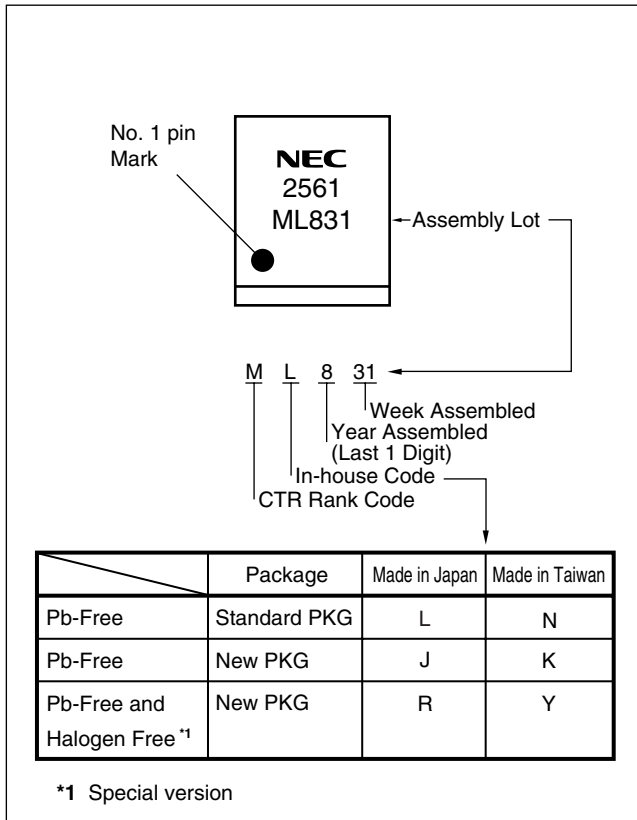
No. 1 pin Mark

NEC
2561
ML831

Assembly Lot

M L 8 31

Week Assembled
Year Assembled
(Last 1 Digit)
In-house Code
CTR Rank Code

| | Package | Made in Japan | Made in Taiwan |
|---|---|---|---|
| Pb-Free | Standard PKG | L | N |
| Pb-Free | New PKG | J | K |
| Pb-Free and Halogen Free $^{*1}$ | New PKG | R | Y |

*1 Special version